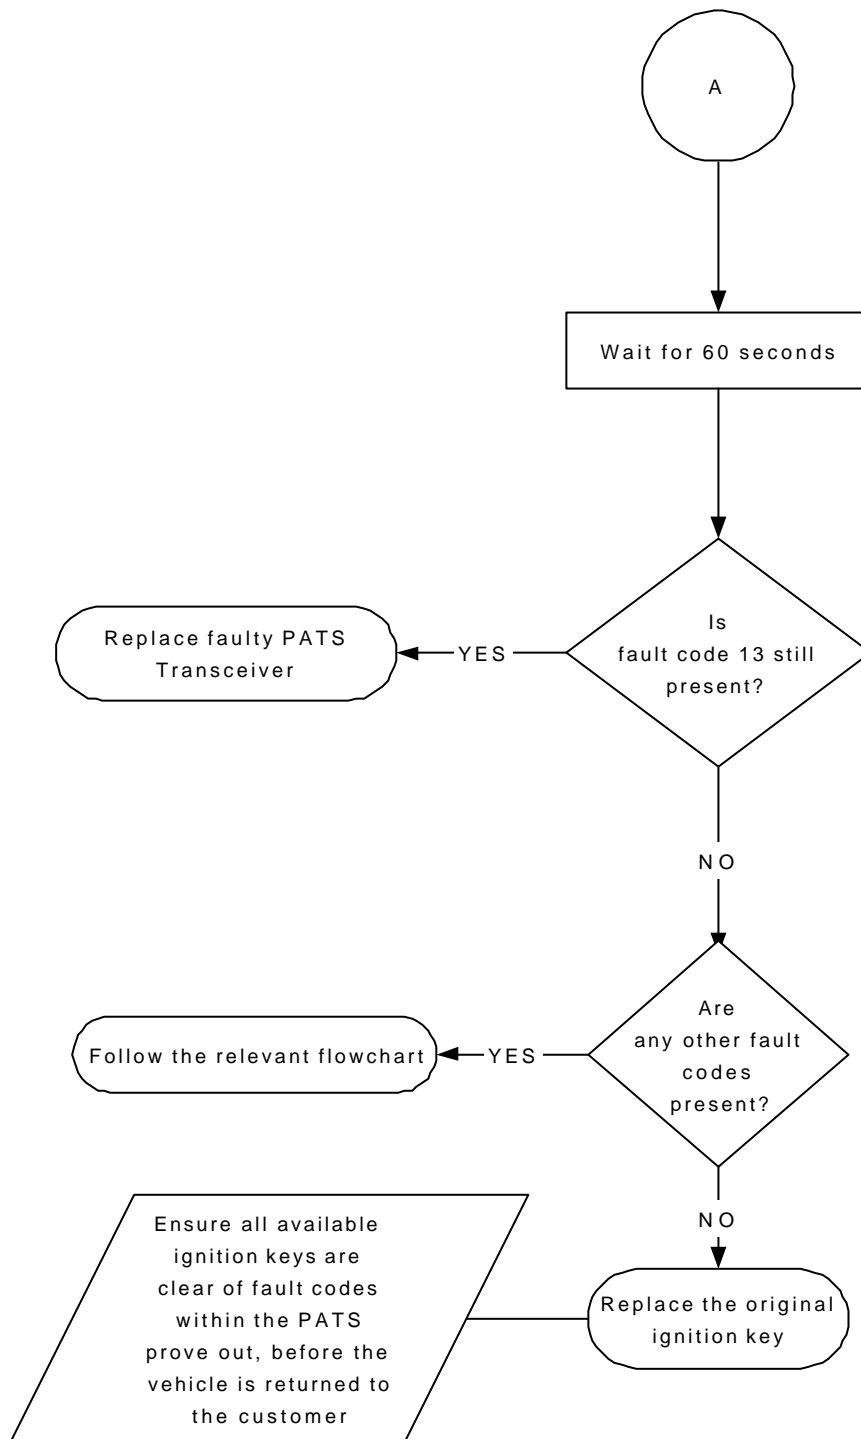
A

Wait for 60 seconds

Is fault code 13 still present?

YES

Replace faulty PATS Transceiver

NO

Are any other fault codes present?

YES

Follow the relevant flowchart

NO

Replace the original ignition key

Ensure all available ignition keys are clear of fault codes within the PATS prove out, before the vehicle is returned to the customer